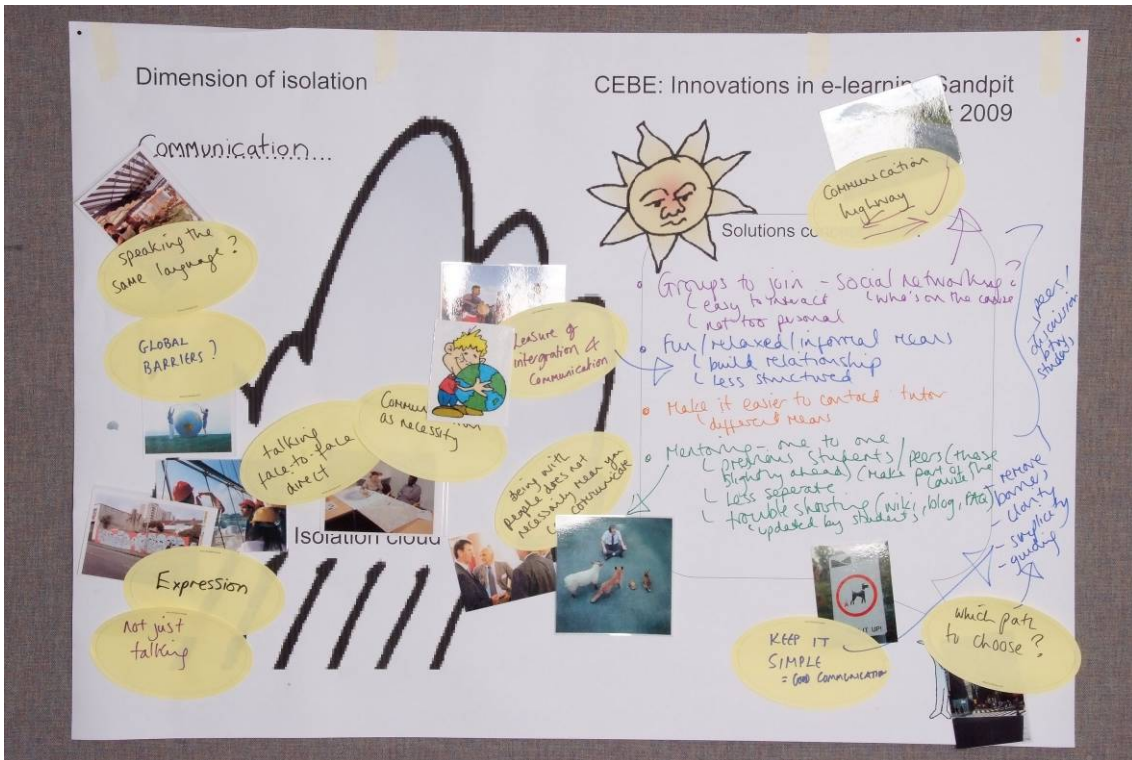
Dimension of isolation

CEBE: Innovations in e-learning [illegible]andpit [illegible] 2009

Communication...

Speaking the same language?

GLOBAL BARRIERS?

Leasure & intergration & Communication

talking face-to-face direct

Communication as necessity

being with people does not necessarily mean you communicate

Isolation cloud

Expression

Not just talking

Communication highway

Solutions co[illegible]

Groups to join - social networking?
L easy to interact L who's on the course
L not too personal

fun/relaxed/informal means
L build relationship
L less structured

Make it easier to contact tutor
L different means

Mentoring - one to one
L previous students/peers (those slightly ahead) (make part of the course)
L less seperate
L trouble shooting (wiki, blog, FAQ) updated by students

peers! discussion by students

remove barriers
- clarity
- simplicity
- guiding

KEEP IT SIMPLE
= GOOD COMMUNICATION

Which path to choose?